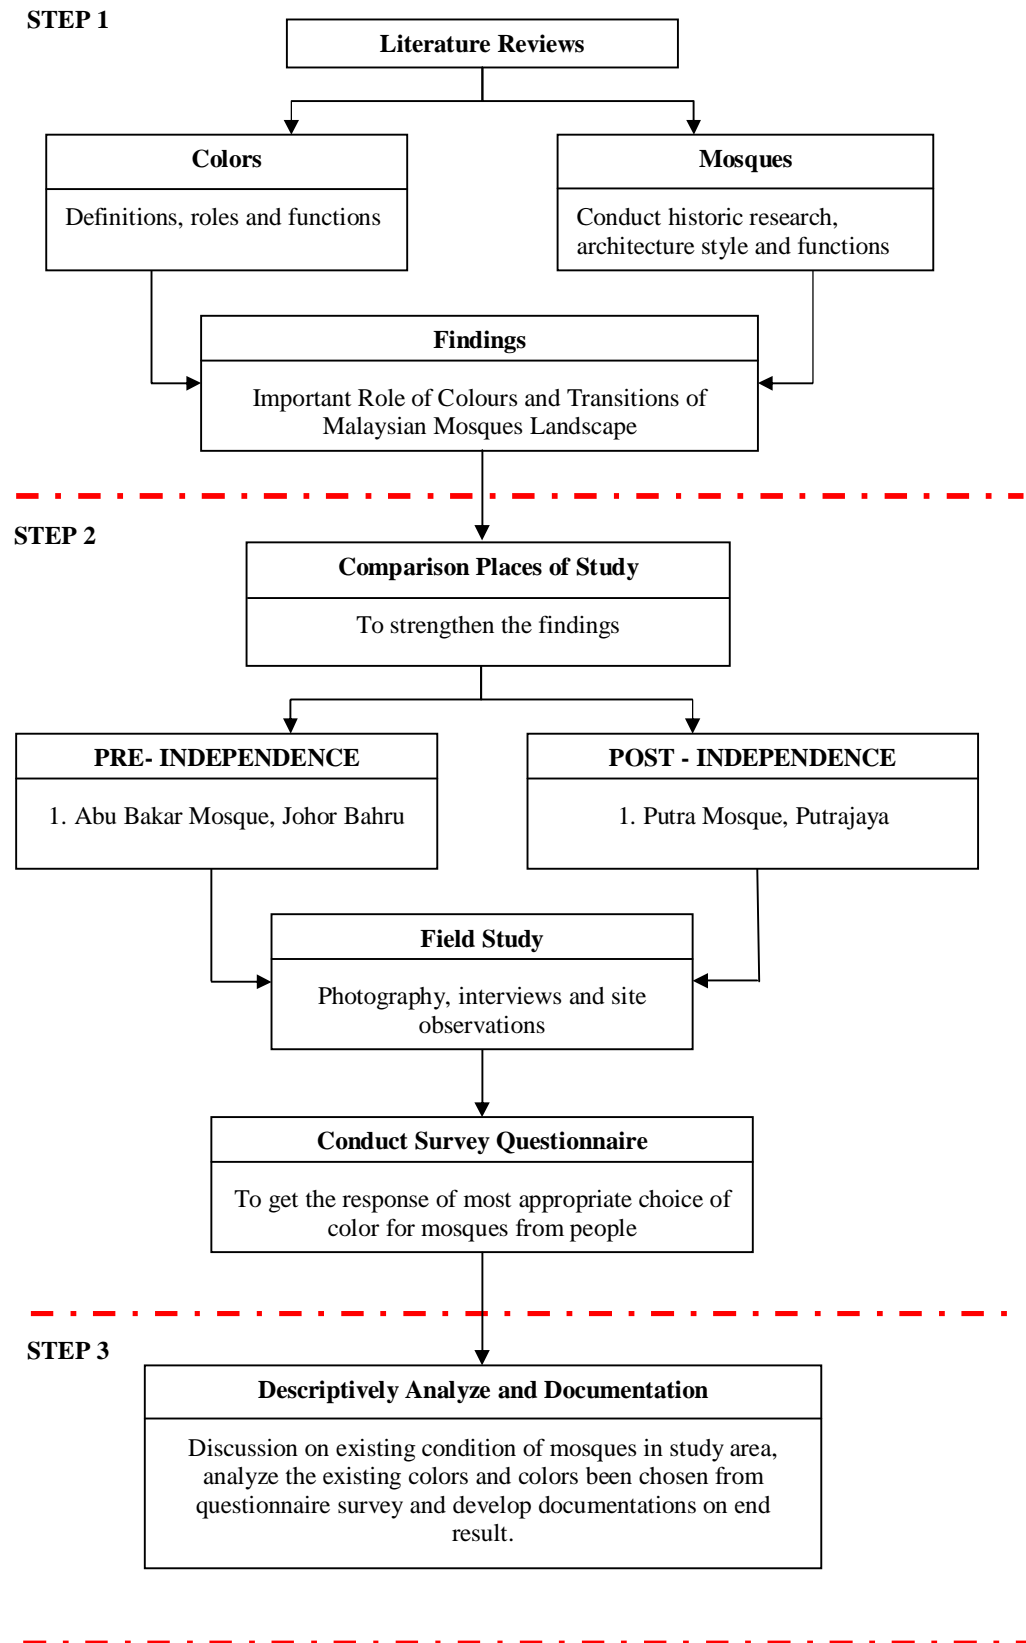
STEP 1

Literature Reviews

Colors

Definitions, roles and functions

Mosques

Conduct historic research, architecture style and functions

Findings

Important Role of Colours and Transitions of Malaysian Mosques Landscape

STEP 2

Comparison Places of Study

To strengthen the findings

PRE- INDEPENDENCE

1. Abu Bakar Mosque, Johor Bahru

POST - INDEPENDENCE

1. Putra Mosque, Putrajaya

Field Study

Photography, interviews and site observations

Conduct Survey Questionnaire

To get the response of most appropriate choice of color for mosques from people

STEP 3

Descriptively Analyze and Documentation

Discussion on existing condition of mosques in study area, analyze the existing colors and colors been chosen from questionnaire survey and develop documentations on end result.